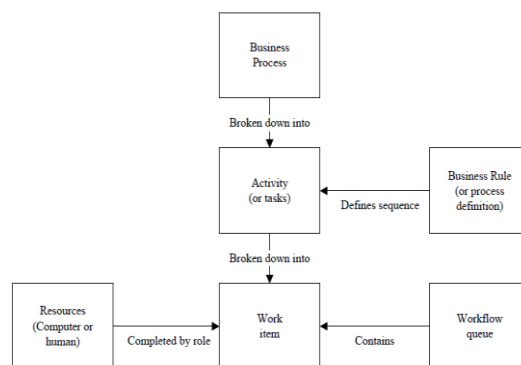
Business Process

Broken down into

Activity (or tasks)

Defines sequence

Business Rule (or process definition)

Broken down into

Resources (Computer or human)

Completed by role

Work item

Contains

Workflow queue